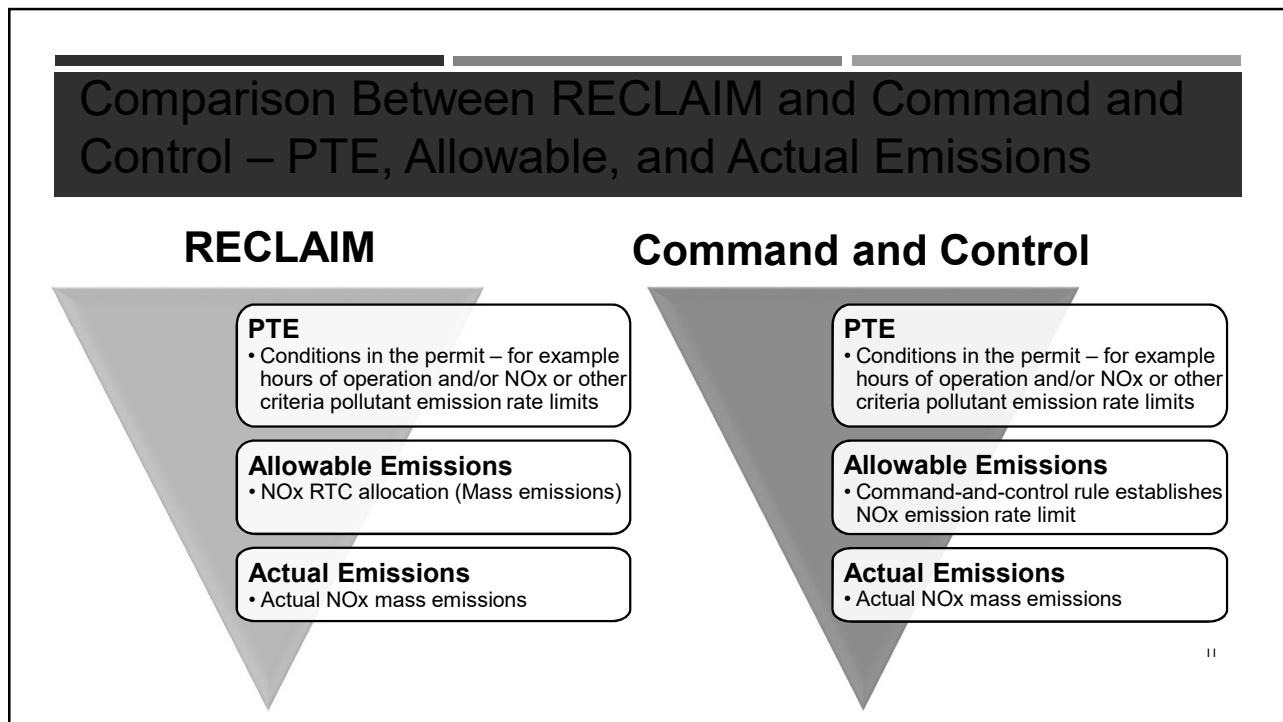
Comparison Between RECLAIM and Command and Control – PTE, Allowable, and Actual Emissions

RECLAIM

PTE
• Conditions in the permit – for example hours of operation and/or NOx or other criteria pollutant emission rate limits

Allowable Emissions
• NOx RTC allocation (Mass emissions)

Actual Emissions
• Actual NOx mass emissions

Command and Control

PTE
• Conditions in the permit – for example hours of operation and/or NOx or other criteria pollutant emission rate limits

Allowable Emissions
• Command-and-control rule establishes NOx emission rate limit

Actual Emissions
• Actual NOx mass emissions

11